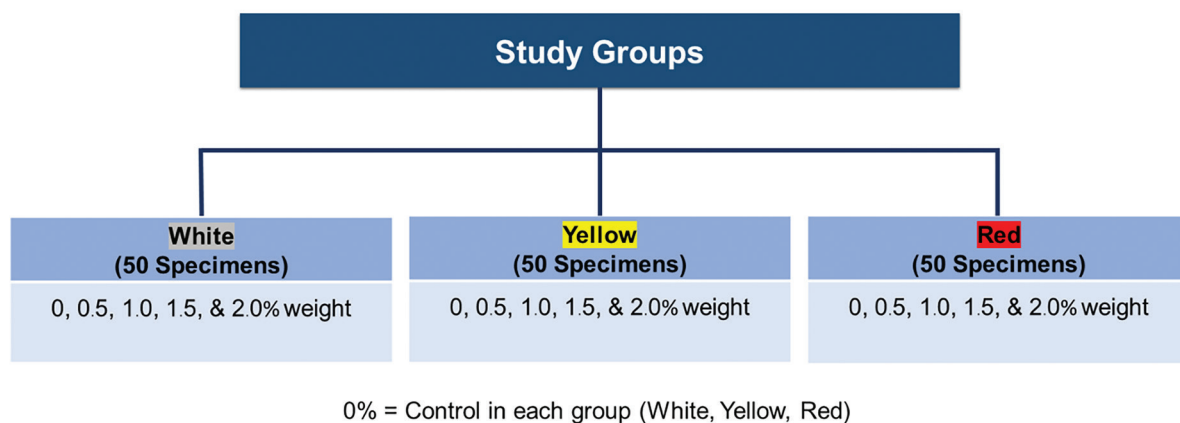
Study Groups

White
(50 Specimens)

0, 0.5, 1.0, 1.5, & 2.0% weight

Yellow
(50 Specimens)

0, 0.5, 1.0, 1.5, & 2.0% weight

Red
(50 Specimens)

0, 0.5, 1.0, 1.5, & 2.0% weight

0% = Control in each group (White, Yellow, Red)